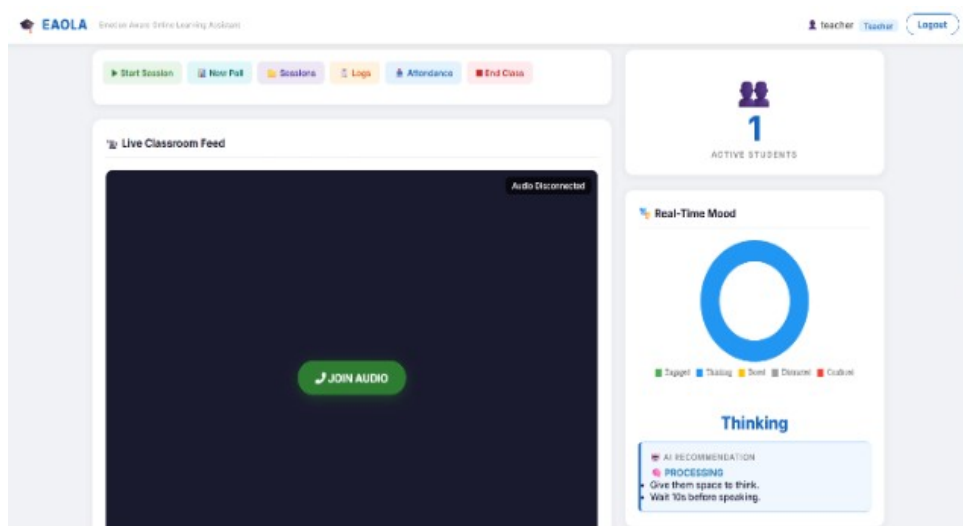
EAOLA Emotion Aware Online Learning Assistant

teacher Teacher Logout

▶ Start Session New Poll Sessions Logs Attendance End Class

1

ACTIVE STUDENTS

Live Classroom Feed

Audio Disconnected

JOIN AUDIO

Real-Time Mood

Engaged Thinking Bored Distracted Confused

Thinking

AI RECOMMENDATION

PROCESSING

• Give them space to think.
• Wait 10s before speaking.